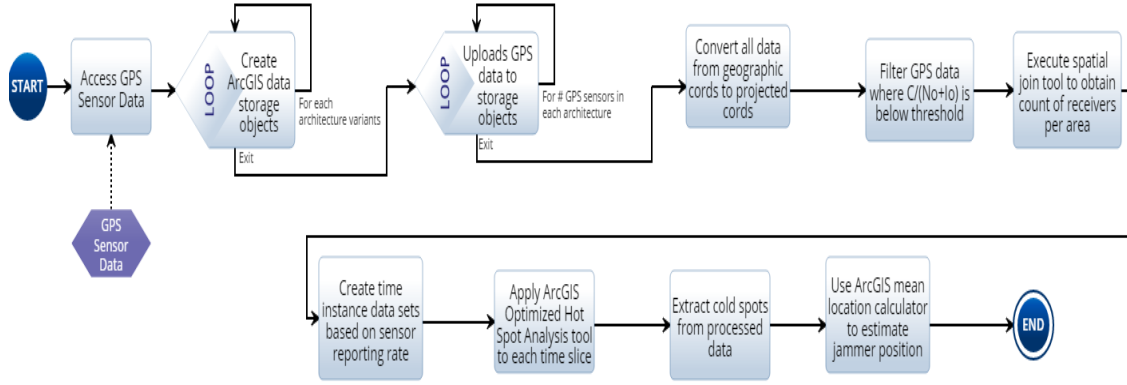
START

Access GPS Sensor Data

GPS Sensor Data

LOOP

Create ArcGIS data storage objects

For each architecture variants

Exit

LOOP

Uploads GPS data to storage objects

For # GPS sensors in each architecture

Exit

Convert all data from geographic cords to projected cords

Filter GPS data where C/(No+Io) is below threshold

Execute spatial join tool to obtain count of receivers per area

Create time instance data sets based on sensor reporting rate

Apply ArcGIS Optimized Hot Spot Analysis tool to each time slice

Extract cold spots from processed data

Use ArcGIS mean location calculator to estimate jammer position

END